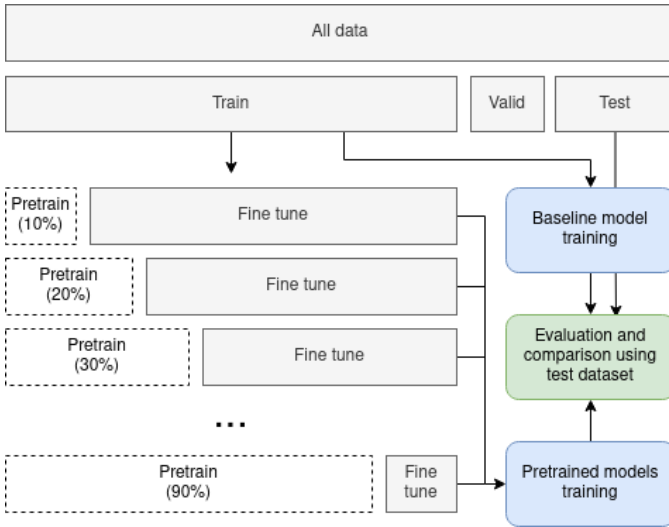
All data

Train

Valid

Test

Pretrain (10%)

Fine tune

Pretrain (20%)

Fine tune

Pretrain (30%)

Fine tune

...

Pretrain (90%)

Fine tune

Baseline model training

Evaluation and comparison using test dataset

Pretrained models training